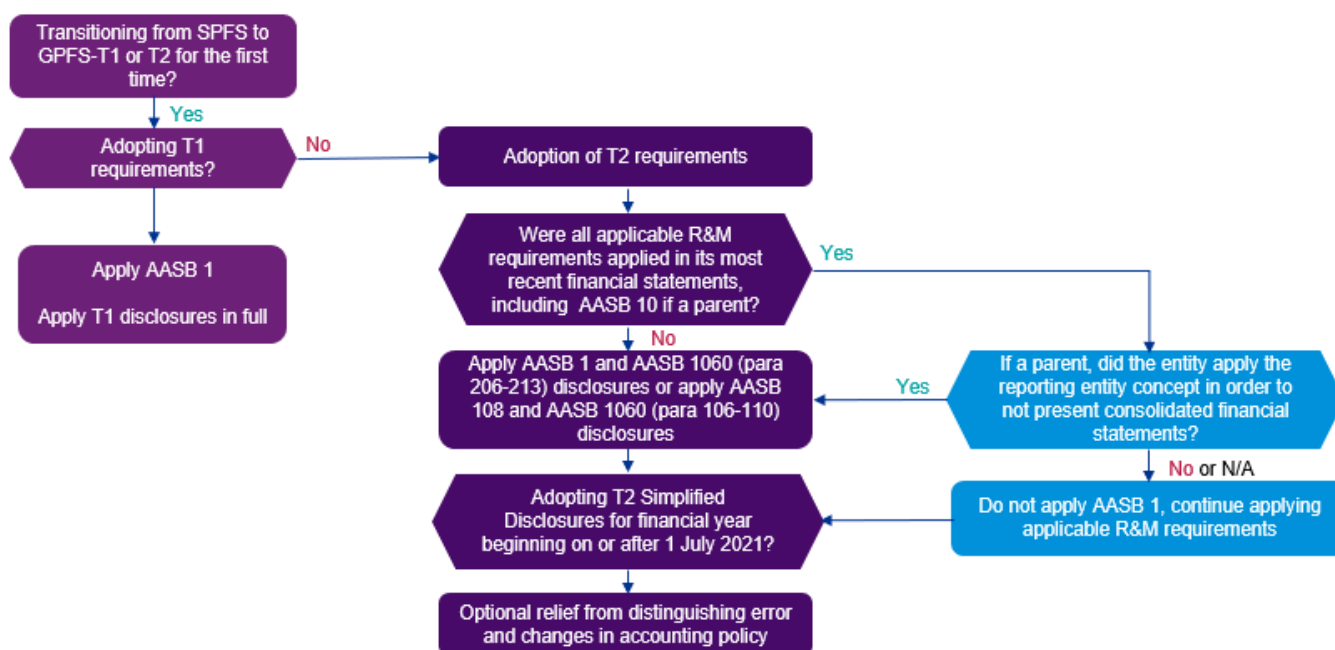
Transitioning from SPFS to GPFS-T1 or T2 for the first time?

Yes

Adopting T1 requirements?

No

Adoption of T2 requirements

Apply AASB 1

Apply T1 disclosures in full

Were all applicable R&M requirements applied in its most recent financial statements, including AASB 10 if a parent?

Yes

No

Apply AASB 1 and AASB 1060 (para 206-213) disclosures or apply AASB 108 and AASB 1060 (para 106-110) disclosures

Yes

If a parent, did the entity apply the reporting entity concept in order to not present consolidated financial statements?

No or N/A

Adopting T2 Simplified Disclosures for financial year beginning on or after 1 July 2021?

Do not apply AASB 1, continue applying applicable R&M requirements

Optional relief from distinguishing error and changes in accounting policy